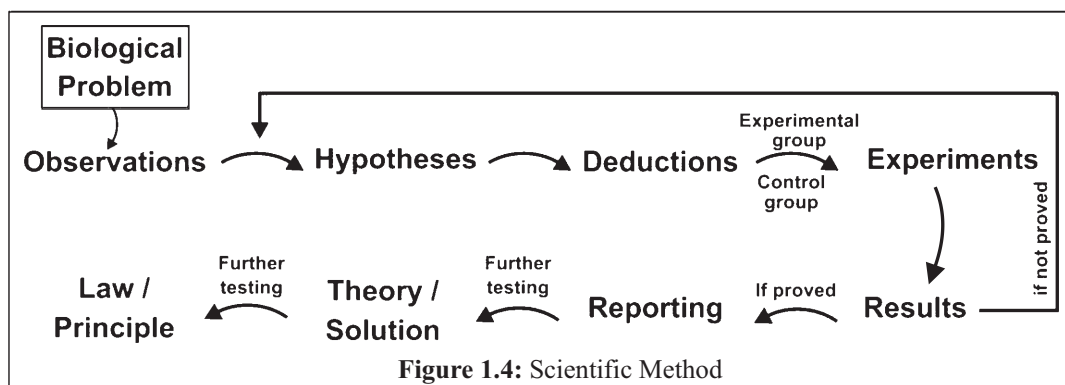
Biological Problem

Observations

Hypotheses

Deductions

Experimental group

Control group

Experiments

if not proved

Results

If proved

Reporting

Further testing

Theory / Solution

Further testing

Law / Principle

**Figure 1.4:** Scientific Method